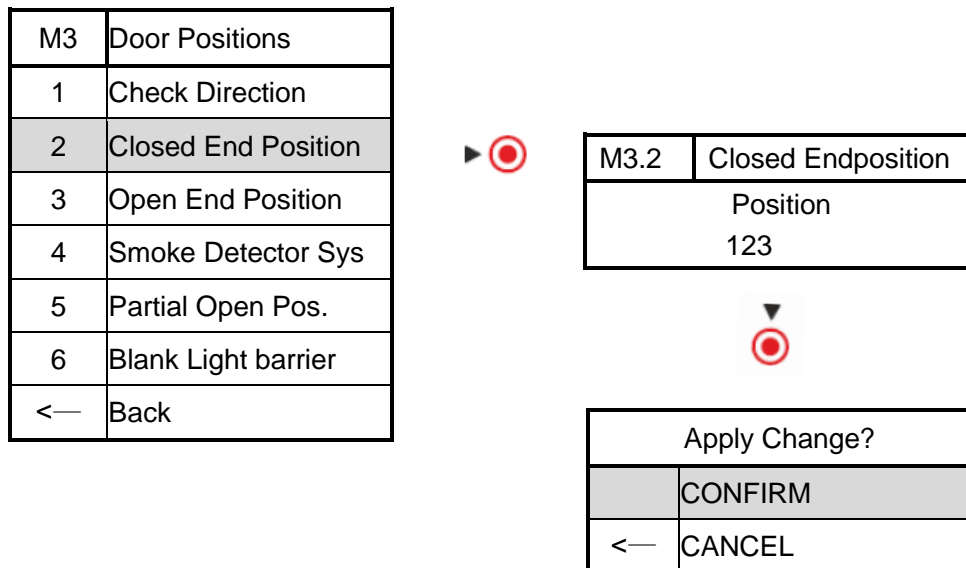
| M3 | Door Positions |
|---|---|
| 1 | Check Direction |
| 2 | Closed End Position |
| 3 | Open End Position |
| 4 | Smoke Detector Sys |
| 5 | Partial Open Pos. |
| 6 | Blank Light barrier |
| <— | Back |

| M3.2 | Closed Endposition |
|---|---|
| Position | |
| 123 | |

| Apply Change? | |
|---|---|
| | CONFIRM |
| <— | CANCEL |